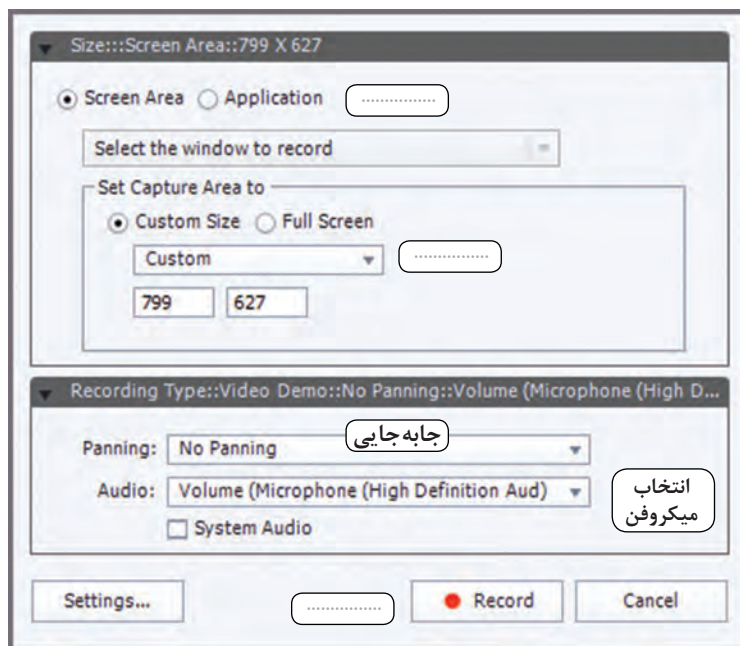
Size:::Screen Area::799 X 627

Screen Area Application ...............

Select the window to record

Set Capture Area to

Custom Size Full Screen

Custom ...............

799 627

Recording Type::Video Demo::No Panning::Volume (Microphone (High D...

Panning: No Panning جابه‌جایی

Audio: Volume (Microphone (High Definition Aud) انتخاب میکروفن

System Audio

Settings... ............... Record Cancel